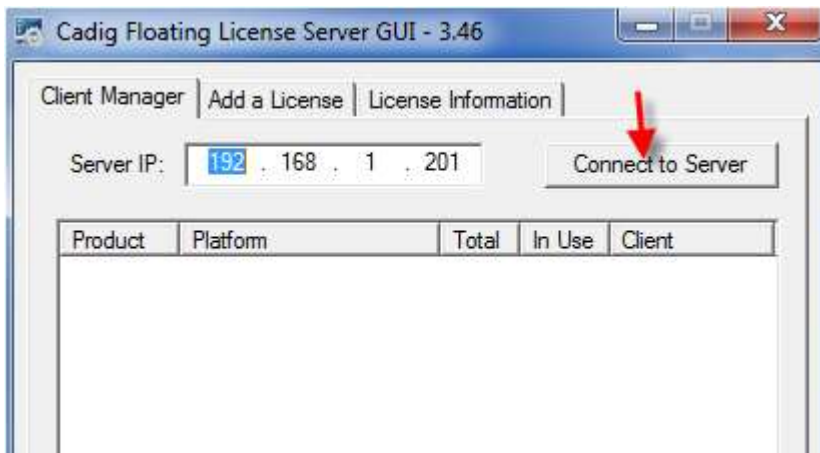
Cadig Floating License Server GUI - 3.46

Client Manager | Add a License | License Information

Server IP: 192 . 168 . 1 . 201

Connect to Server

| Product | Platform | Total | In Use | Client |
|---|---|---|---|---|